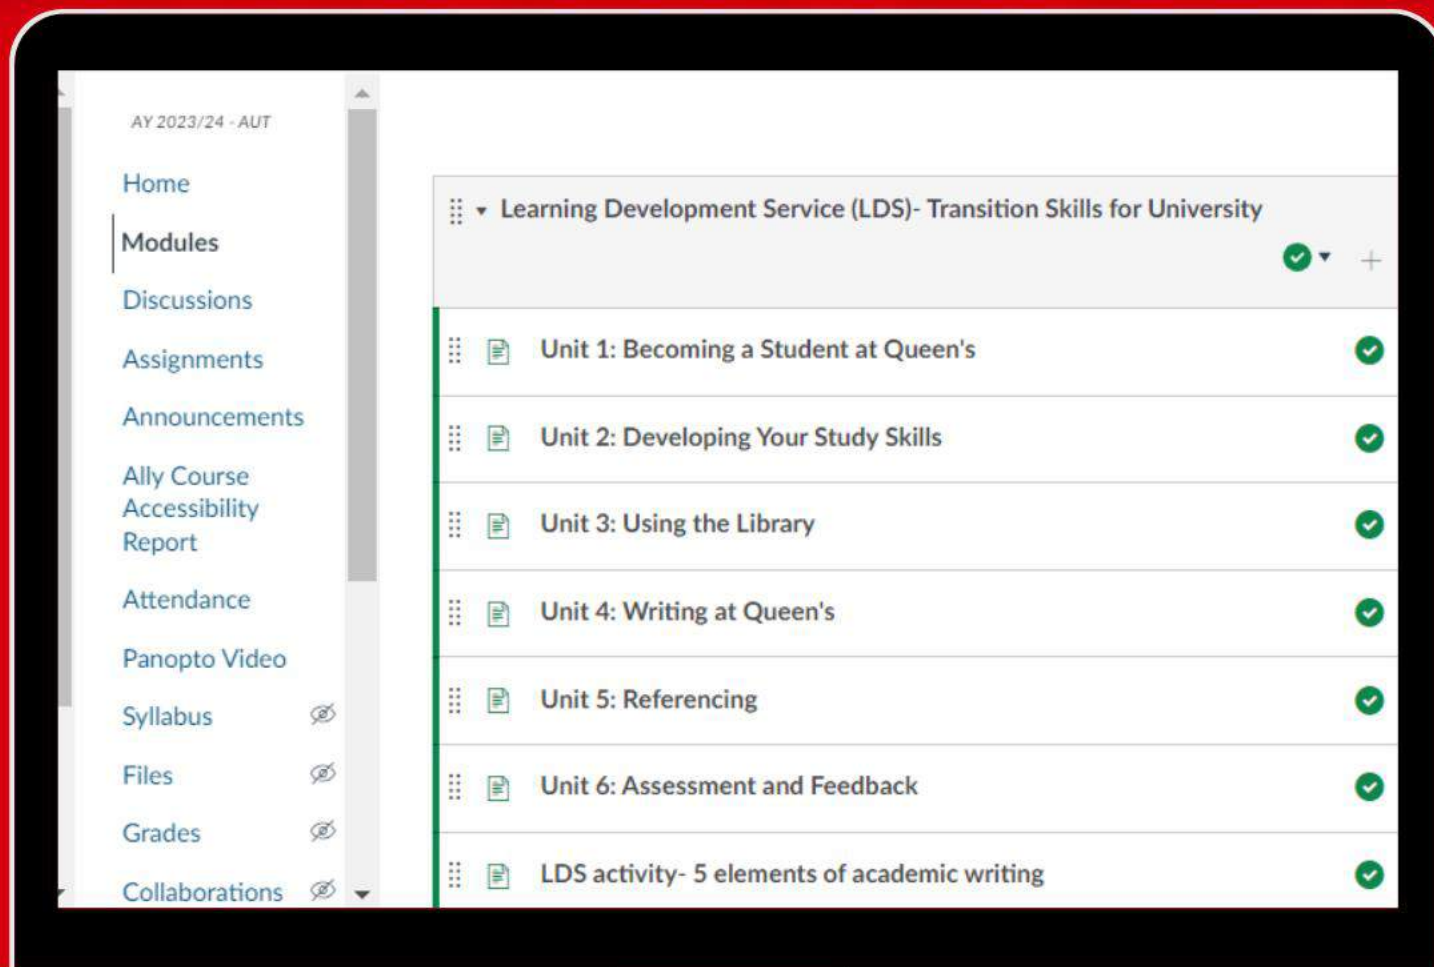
AY 2023/24 - AUT

Home

Modules

Discussions

Assignments

Announcements

Ally Course Accessibility Report

Attendance

Panopto Video

Syllabus

Files

Grades

Collaborations

Learning Development Service (LDS)- Transition Skills for University

Unit 1: Becoming a Student at Queen's

Unit 2: Developing Your Study Skills

Unit 3: Using the Library

Unit 4: Writing at Queen's

Unit 5: Referencing

Unit 6: Assessment and Feedback

LDS activity- 5 elements of academic writing